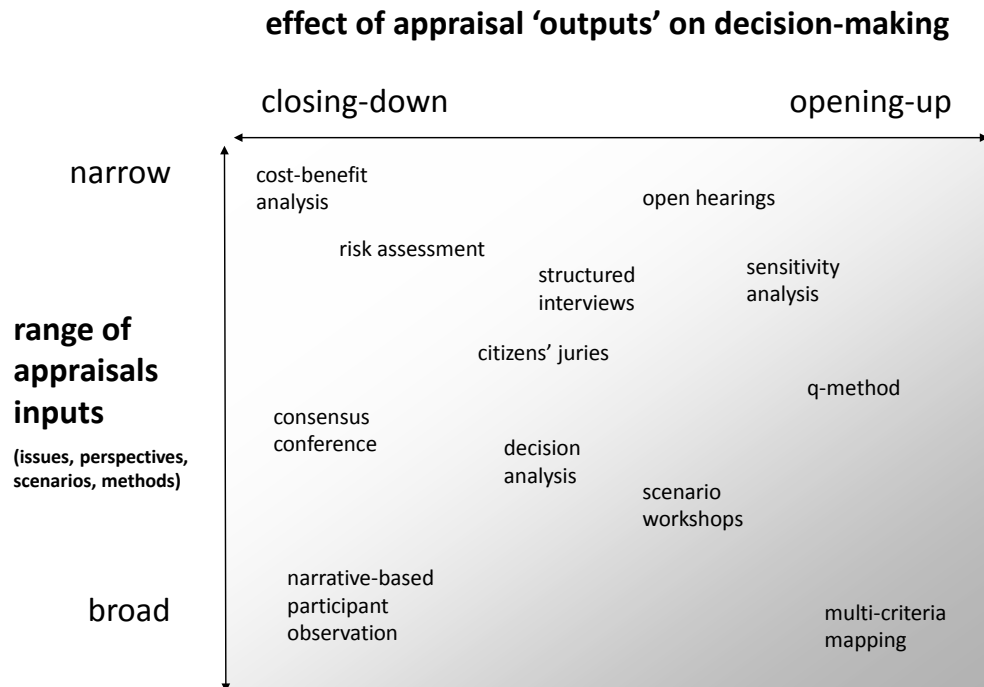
effect of appraisal 'outputs' on decision-making

closing-down

opening-up

narrow

range of appraisals inputs

(issues, perspectives, scenarios, methods)

broad

cost-benefit analysis

open hearings

risk assessment

structured interviews

sensitivity analysis

citizens' juries

q-method

consensus conference

decision analysis

scenario workshops

narrative-based participant observation

multi-criteria mapping